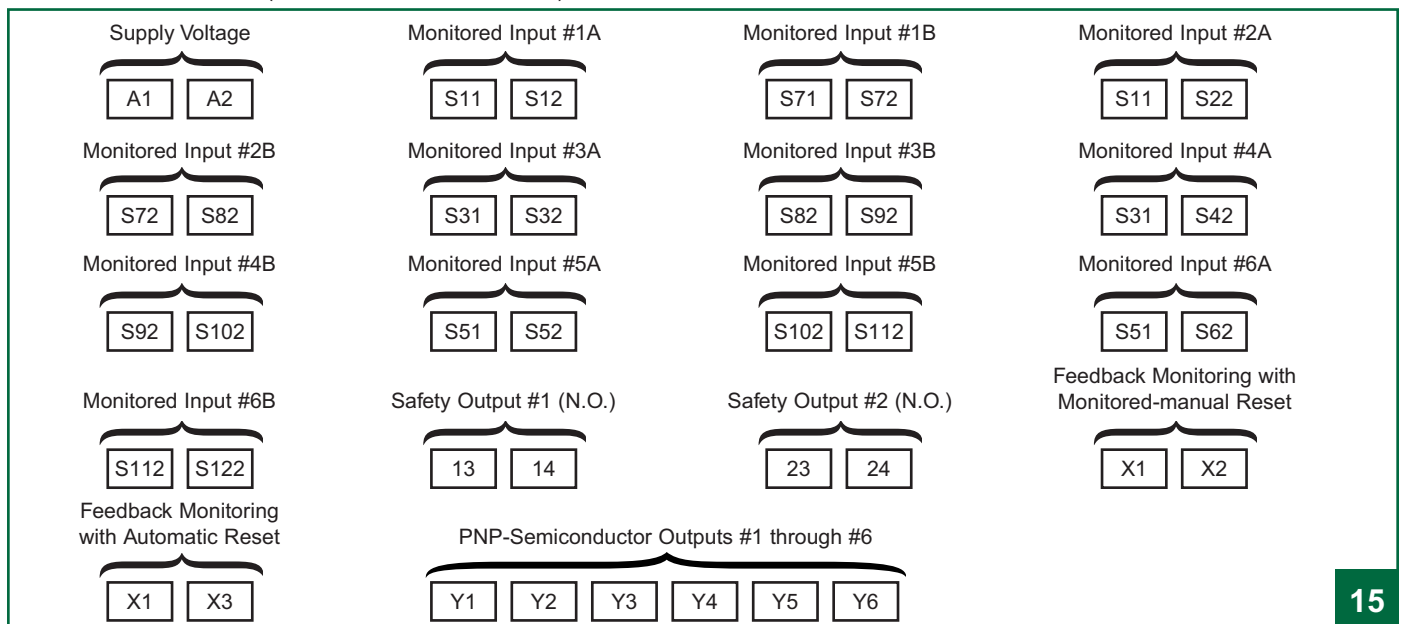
Supply Voltage

A1 A2

Monitored Input #1A

S11 S12

Monitored Input #1B

S71 S72

Monitored Input #2A

S11 S22

Monitored Input #2B

S72 S82

Monitored Input #3A

S31 S32

Monitored Input #3B

S82 S92

Monitored Input #4A

S31 S42

Monitored Input #4B

S92 S102

Monitored Input #5A

S51 S52

Monitored Input #5B

S102 S112

Monitored Input #6A

S51 S62

Monitored Input #6B

S112 S122

Safety Output #1 (N.O.)

13 14

Safety Output #2 (N.O.)

23 24

Feedback Monitoring with Monitored-manual Reset

X1 X2

Feedback Monitoring with Automatic Reset

X1 X3

PNP-Semiconductor Outputs #1 through #6

Y1 Y2 Y3 Y4 Y5 Y6

15